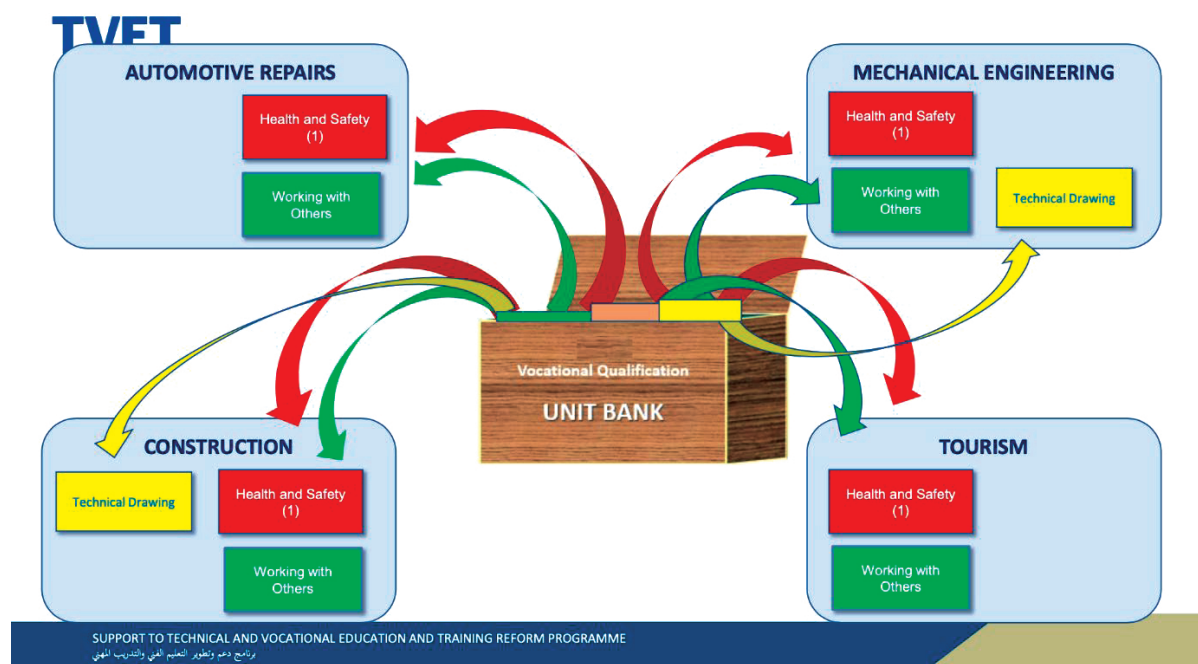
TVET

AUTOMOTIVE REPAIRS

Health and Safety (1)

Working with Others

MECHANICAL ENGINEERING

Health and Safety (1)

Working with Others

Technical Drawing

Vocational Qualification

UNIT BANK

CONSTRUCTION

Technical Drawing

Health and Safety (1)

Working with Others

TOURISM

Health and Safety (1)

Working with Others

SUPPORT TO TECHNICAL AND VOCATIONAL EDUCATION AND TRAINING REFORM PROGRAMME

برنامج دعم وتطوير التعليم الفني والتدريب المهني